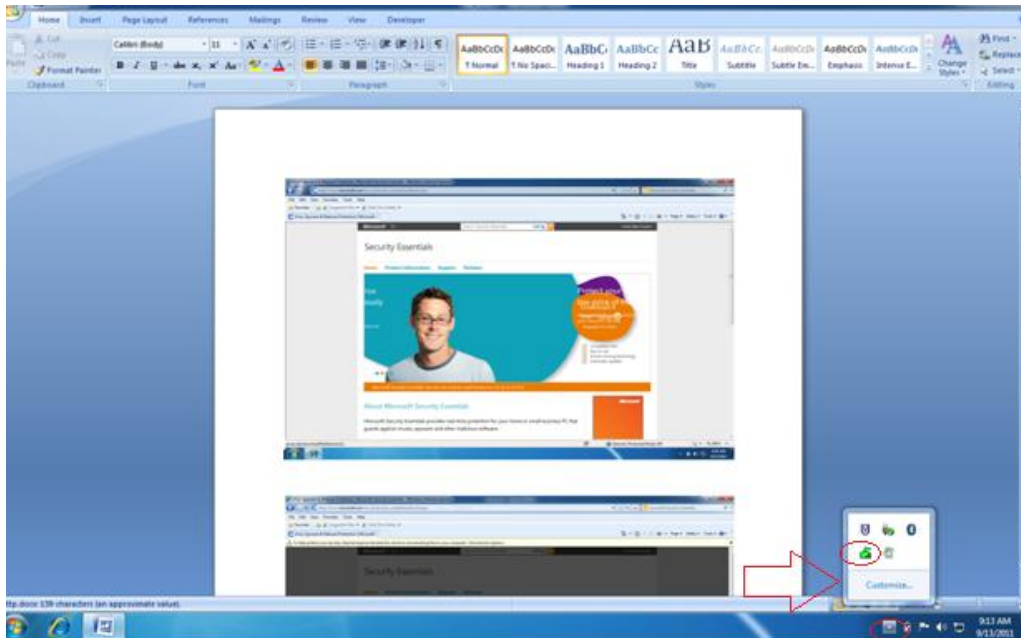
Home Insert Page Layout References Mailings Review View Developer

Cut
Copy
Paste
Format Painter
Clipboard

Calibri (Body) 11
Font

Paragraph

AaBbCcDc ¶ Normal
AaBbCcDc ¶ No Spaci...
AaBbC Heading 1
AaBbCc Heading 2
AaB Title
AaBbCc. Subtitle
AaBbCcDc Subtle Em...
AaBbCcDc Emphasis
AaBbCcDc Intense E...
Styles

Change Styles

Find
Replace
Select
Editing

Security Essentials

About Microsoft Security Essentials

Security Essentials

Customize...

tp.docx 139 characters (an approximate value).

9:13 AM
9/13/2011